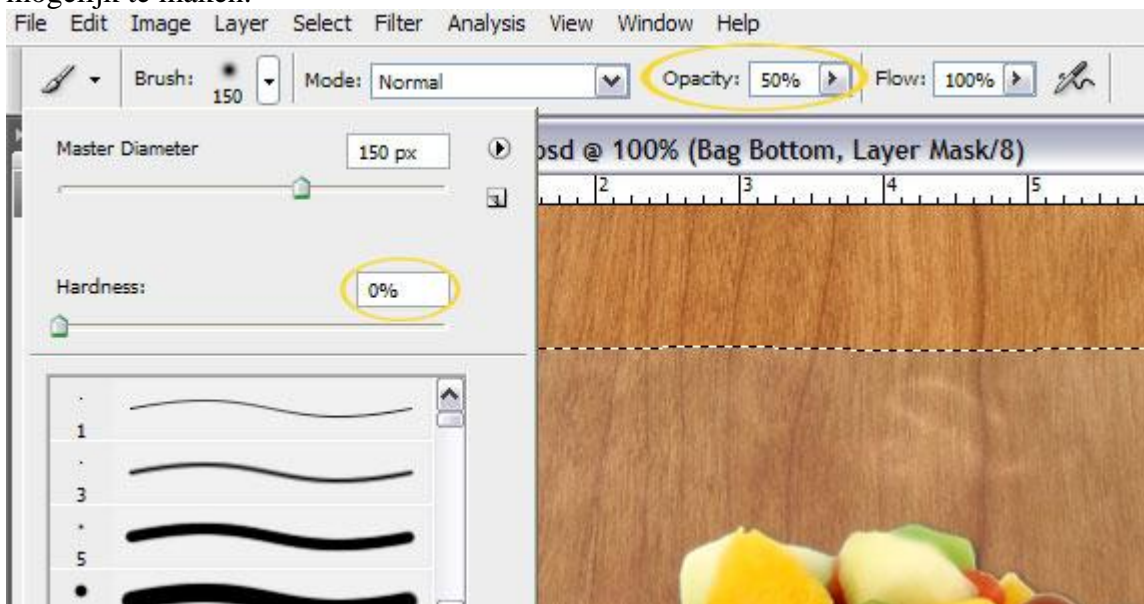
mogelijk te maken.

File Edit Image Layer Select Filter Analysis View Window Help

Brush: 150 Mode: Normal Opacity: 50% Flow: 100%

Master Diameter 150 px

Hardness: 0%

1
3
5

psd @ 100% (Bag Bottom, Layer Mask/8)

2 3 4 5